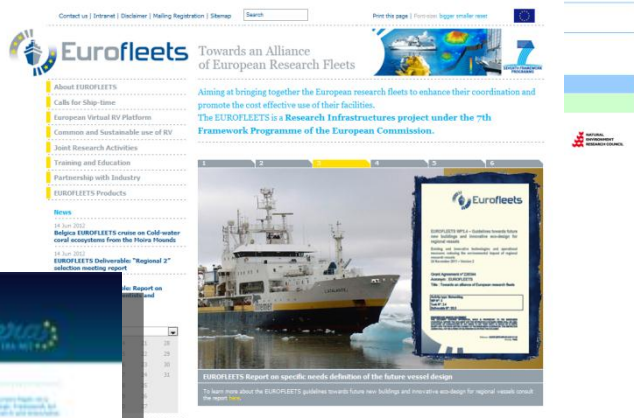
Contact us | Intranet | Disclaimer | Mailing Registration | Sitemap Search

Print this page | Font-size: bigger smaller reset

Eurofleets

Towards an Alliance of European Research Fleets

SEVENTH FRAMEWORK PROGRAMME

About EUROFLEETS
Calls for Ship-time
European Virtual RV Platform
Common and Sustainable use of RV
Joint Research Activities
Training and Education
Partnership with Industry
EUROFLEETS Products

News

14 Jun 2012
Belgica EUROFLEETS cruise on Cold-water coral ecosystems from the Moira Mounds

14 Jun 2012
EUROFLEETS Deliverable: "Regional 2" selection meeting report

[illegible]

Aiming at bringing together the European research fleets to enhance their coordination and promote the cost effective use of their facilities.
The EUROFLEETS is a Research Infrastructures project under the 7th Framework Programme of the European Commission.

1 2 3 4 5 6

Eurofleets

EUROFLEETS Report on specific needs definition of the future vessel design

To learn more about the EUROFLEETS guidelines towards future new buildings and innovative eco-design for regional vessels consult the report here.

NATURAL ENVIRONMENT RESEARCH COUNCIL